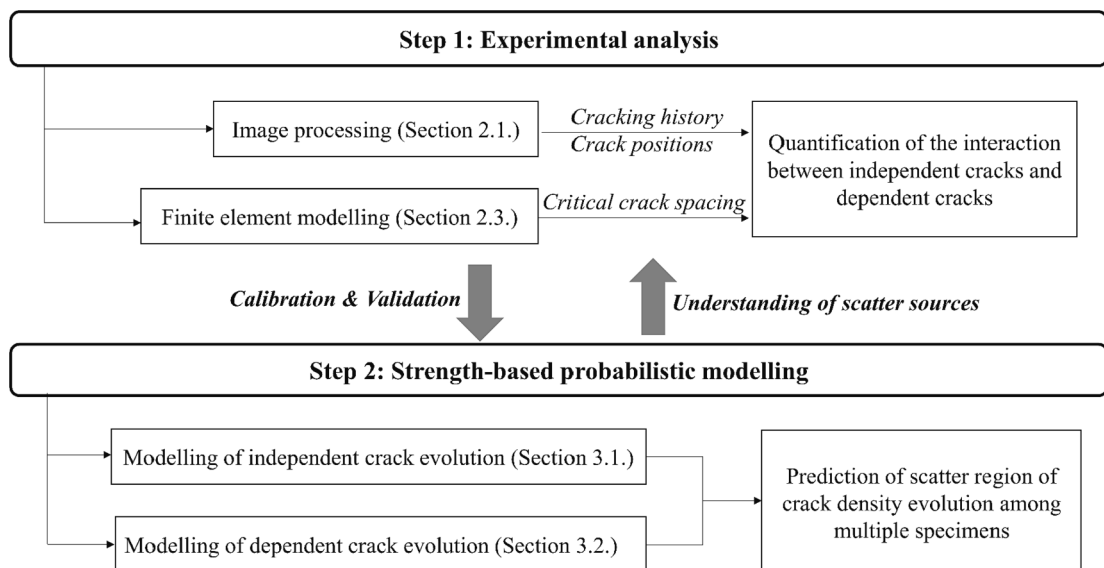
Step 1: Experimental analysis

Image processing (Section 2.1.)

Cracking history
Crack positions

Quantification of the interaction between independent cracks and dependent cracks

Finite element modelling (Section 2.3.)

Critical crack spacing

Calibration & Validation

Understanding of scatter sources

Step 2: Strength-based probabilistic modelling

Modelling of independent crack evolution (Section 3.1.)

Prediction of scatter region of crack density evolution among multiple specimens

Modelling of dependent crack evolution (Section 3.2.)